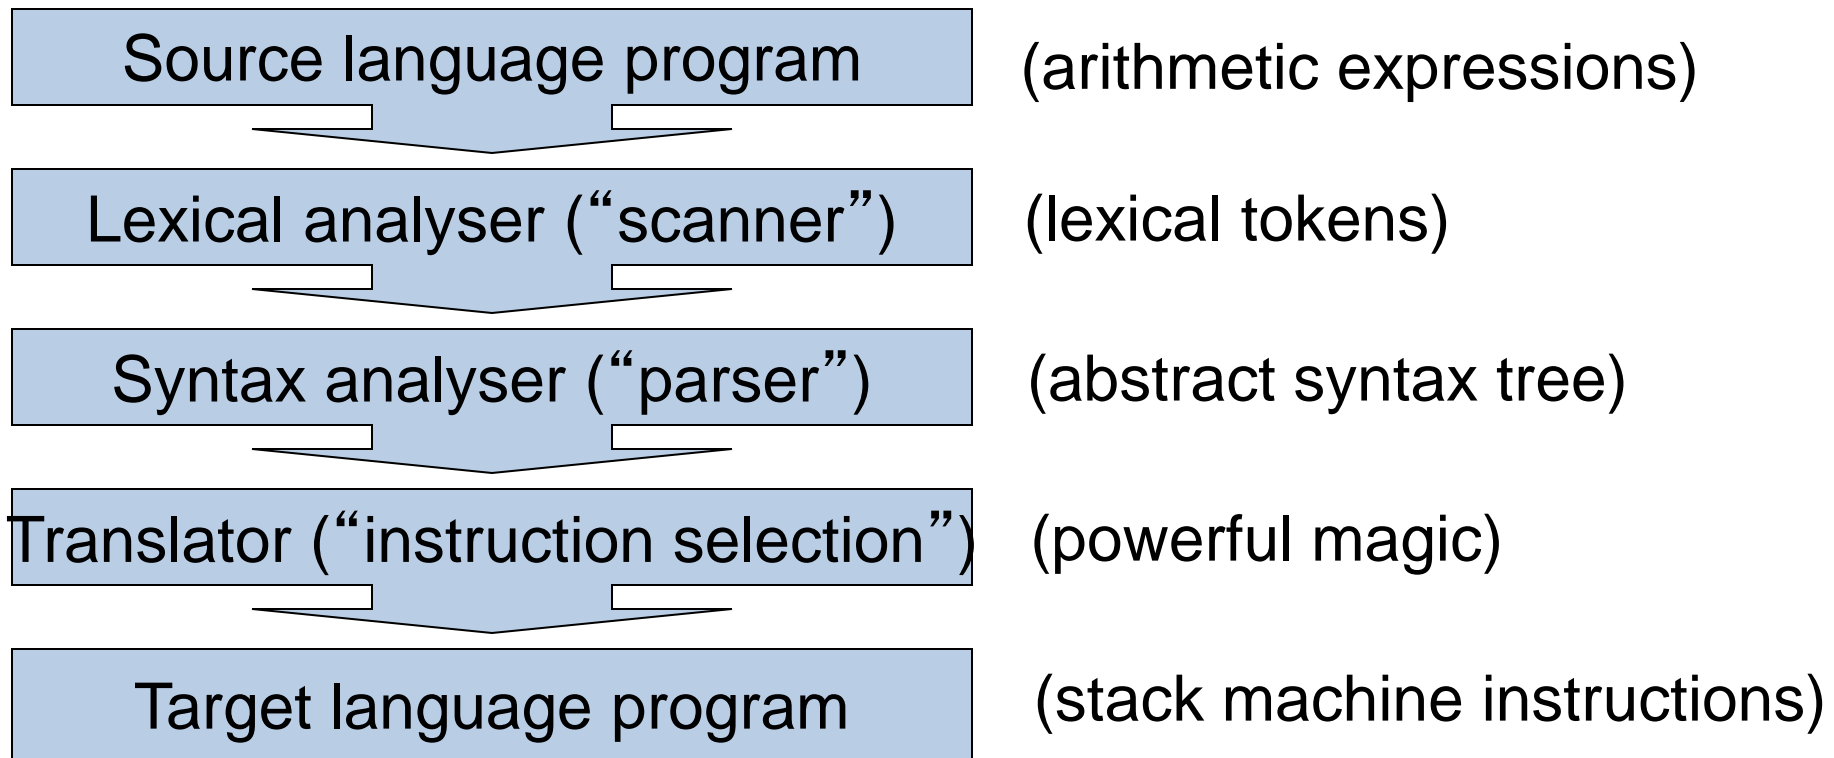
Source language program

(arithmetic expressions)

Lexical analyser (“scanner”)

(lexical tokens)

Syntax analyser (“parser”)

(abstract syntax tree)

Translator (“instruction selection”)

(powerful magic)

Target language program

(stack machine instructions)